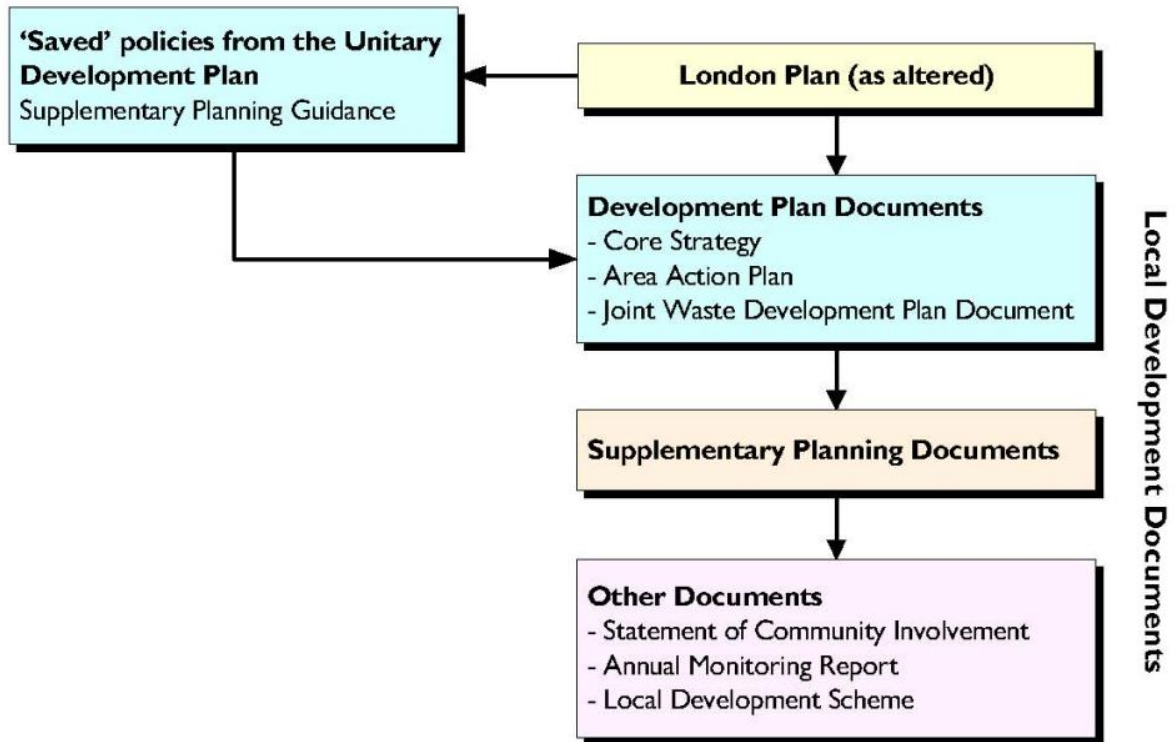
**'Saved' policies from the Unitary Development Plan**
Supplementary Planning Guidance

**London Plan (as altered)**

**Development Plan Documents**
- Core Strategy
- Area Action Plan
- Joint Waste Development Plan Document

**Supplementary Planning Documents**

**Other Documents**
- Statement of Community Involvement
- Annual Monitoring Report
- Local Development Scheme

**Local Development Documents**